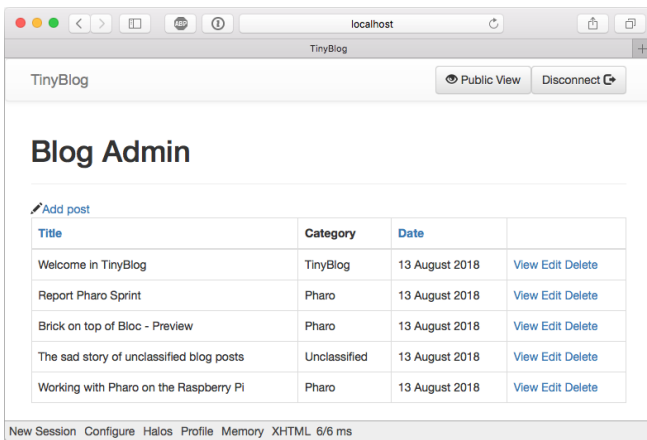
localhost

TinyBlog

TinyBlog

Public View

Disconnect

Blog Admin

Add post

| Title | Category | Date | |
|---|---|---|---|
| Welcome in TinyBlog | TinyBlog | 13 August 2018 | View Edit Delete |
| Report Pharo Sprint | Pharo | 13 August 2018 | View Edit Delete |
| Brick on top of Bloc - Preview | Pharo | 13 August 2018 | View Edit Delete |
| The sad story of unclassified blog posts | Unclassified | 13 August 2018 | View Edit Delete |
| Working with Pharo on the Raspberry Pi | Pharo | 13 August 2018 | View Edit Delete |

New Session Configure Halos Profile Memory XHTML 6/6 ms